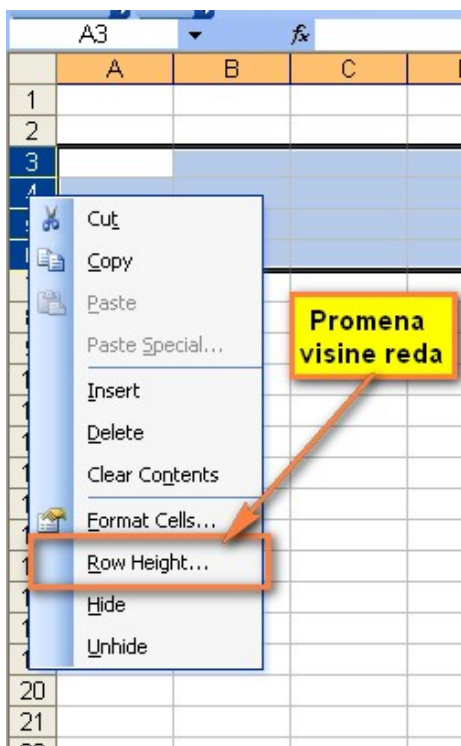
A3
fx

| | A | B | C |
|---|---|---|---|
| 1 | | | |
| 2 | | | |
| 3 | | | |
| 4 | | | |
| 20 | | | |
| 21 | | | |

Cut
Copy
Paste
Paste Special...
Insert
Delete
Clear Contents
Format Cells...
Row Height...
Hide
Unhide

Promena visine reda